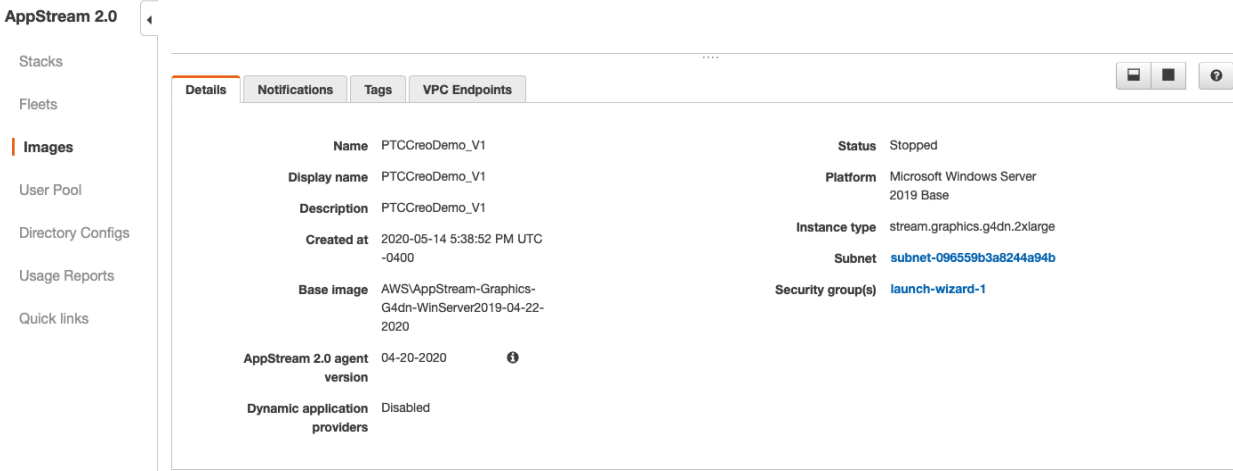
AppStream 2.0

Stacks

Fleets

Images

User Pool

Directory Configs

Usage Reports

Quick links

Details | Notifications | Tags | VPC Endpoints

Name PTCCreoDemo_V1

Display name PTCCreoDemo_V1

Description PTCCreoDemo_V1

Created at 2020-05-14 5:38:52 PM UTC -0400

Base image AWS\AppStream-Graphics-G4dn-WinServer2019-04-22-2020

AppStream 2.0 agent version 04-20-2020

Dynamic application providers Disabled

Status Stopped

Platform Microsoft Windows Server 2019 Base

Instance type stream.graphics.g4dn.2xlarge

Subnet subnet-096559b3a8244a94b

Security group(s) launch-wizard-1